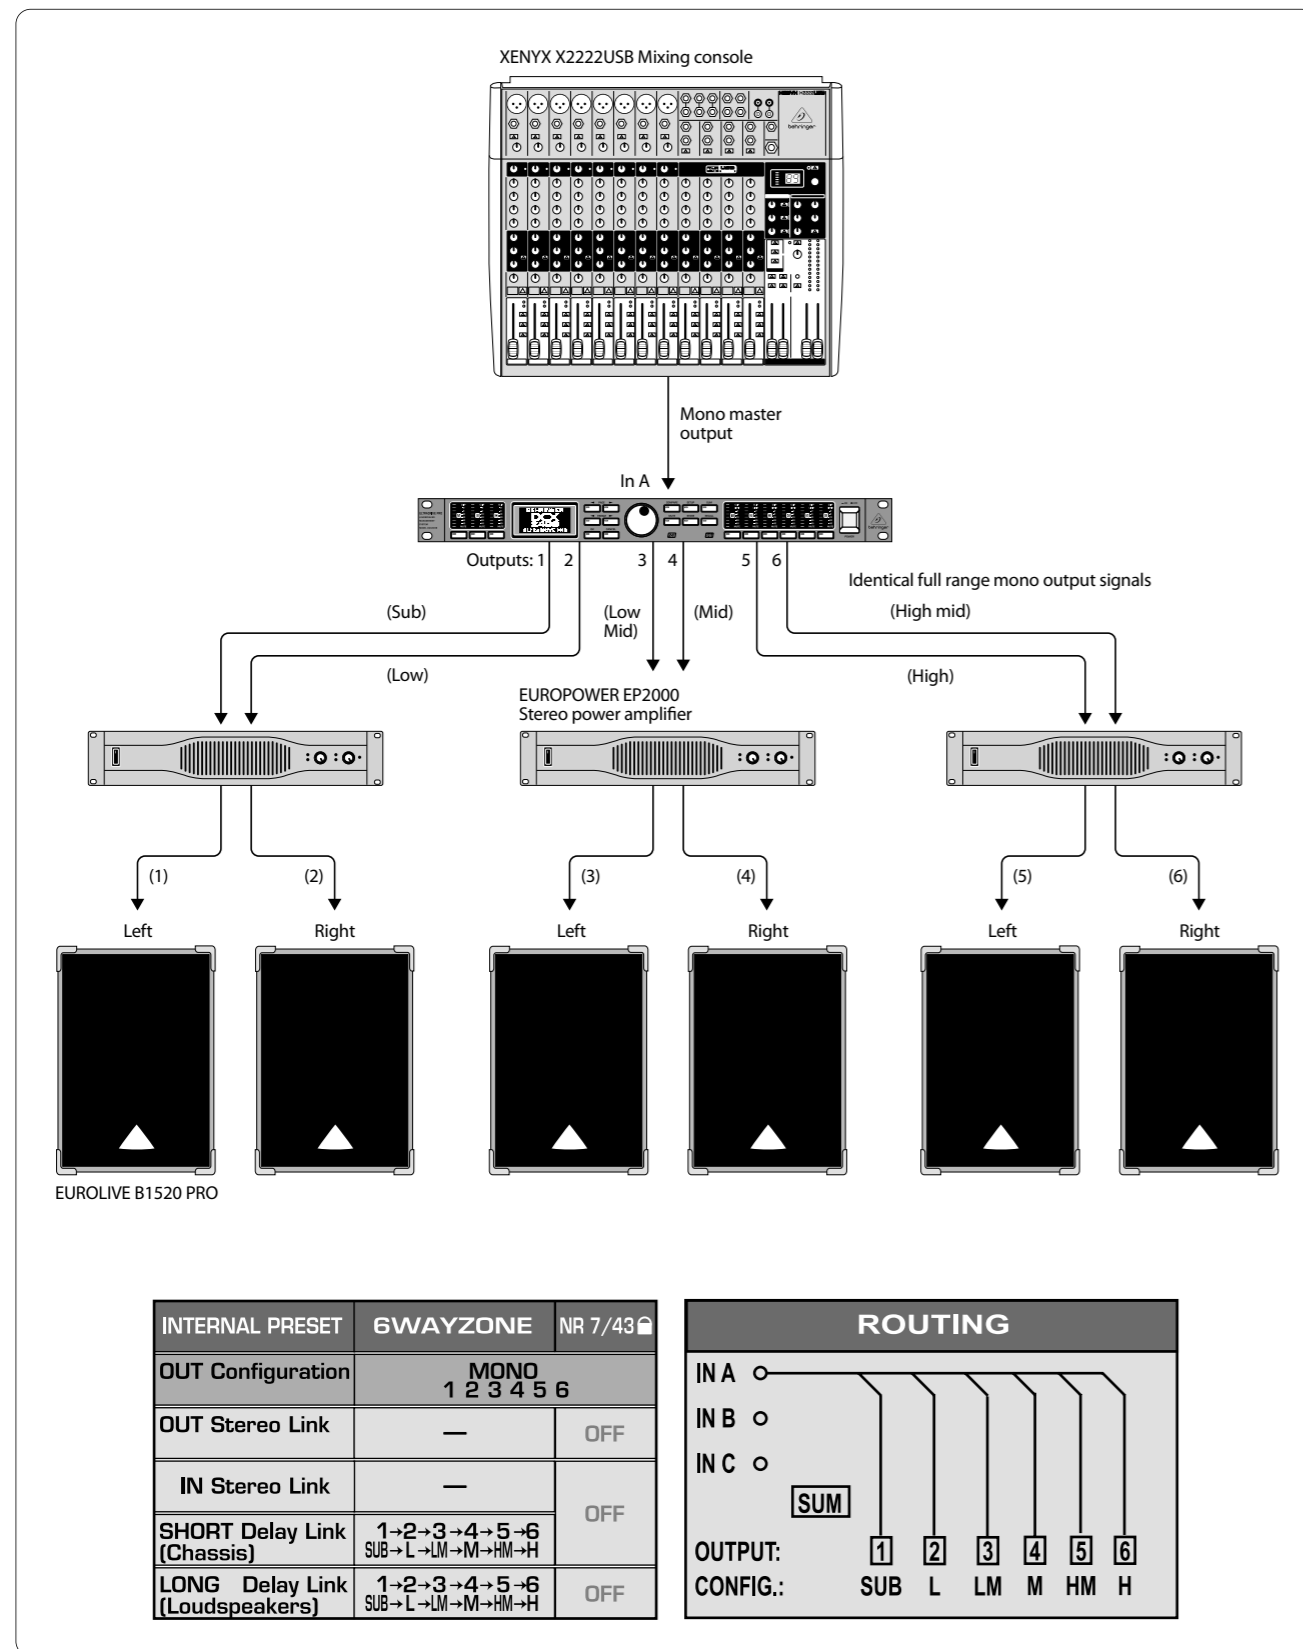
XENYX X2222USB Mixing console

Mono master output

In A

Outputs: 1 2 3 4 5 6

Identical full range mono output signals

(Sub)

(Low Mid)

(Mid)

(High mid)

(Low)

EUROPOWER EP2000
Stereo power amplifier

(High)

(1) (2) (3) (4) (5) (6)

Left Right Left Right Left Right

EUROLIVE B1520 PRO

| INTERNAL PRESET | 6WAYZONE | NR 7/43 |
|---|---|---|
| OUT Configuration | MONO 1 2 3 4 5 6 | |
| OUT Stereo Link | — | OFF |
| IN Stereo Link | — | OFF |
| SHORT Delay Link (Chassis) | 1→2→3→4→5→6 SUB→L→LM→M→HM→H | |
| LONG Delay Link (Loudspeakers) | 1→2→3→4→5→6 SUB→L→LM→M→HM→H | OFF |

ROUTING

IN A
IN B
IN C
SUM

OUTPUT: 1 2 3 4 5 6
CONFIG.: SUB L LM M HM H